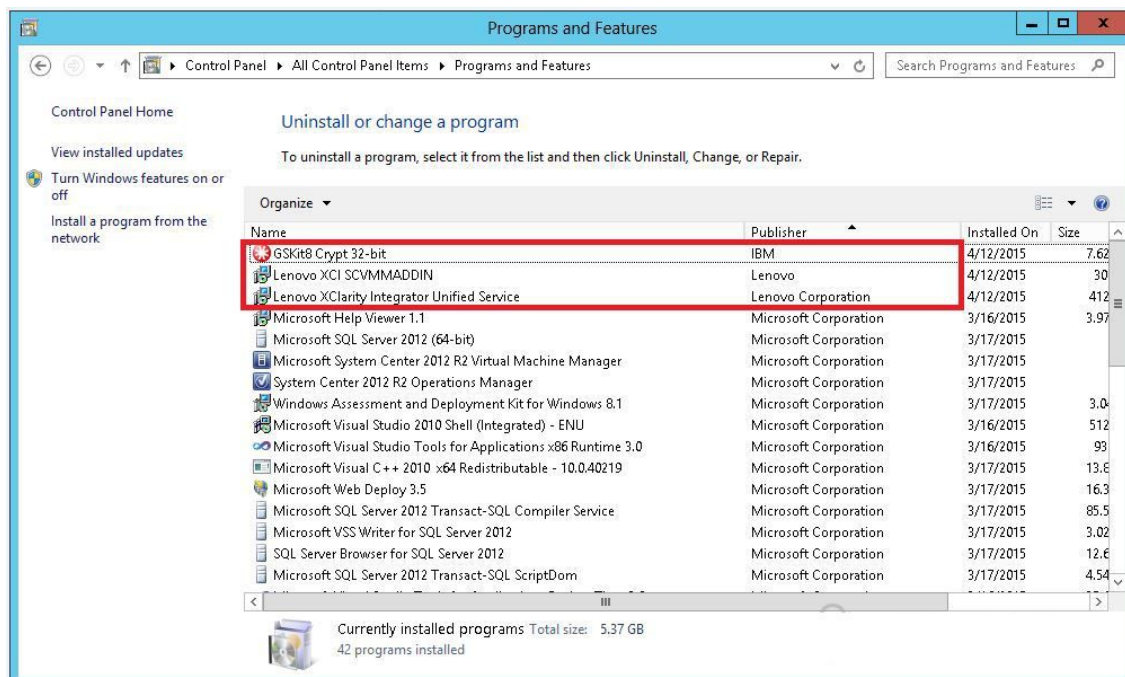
Programs and Features

Control Panel ▸ All Control Panel Items ▸ Programs and Features

Search Programs and Features

Control Panel Home

View installed updates

Turn Windows features on or off

Install a program from the network

Uninstall or change a program

To uninstall a program, select it from the list and then click Uninstall, Change, or Repair.

Organize ▾

| Name | Publisher | Installed On | Size |
|---|---|---|---|
| GSKit8 Crypt 32-bit | IBM | 4/12/2015 | 7.62 |
| Lenovo XCI SCVMMADDIN | Lenovo | 4/12/2015 | 30 |
| Lenovo XClarity Integrator Unified Service | Lenovo Corporation | 4/12/2015 | 412 |
| Microsoft Help Viewer 1.1 | Microsoft Corporation | 3/16/2015 | 3.97 |
| Microsoft SQL Server 2012 (64-bit) | Microsoft Corporation | 3/17/2015 | |
| Microsoft System Center 2012 R2 Virtual Machine Manager | Microsoft Corporation | 3/17/2015 | |
| System Center 2012 R2 Operations Manager | Microsoft Corporation | 3/17/2015 | |
| Windows Assessment and Deployment Kit for Windows 8.1 | Microsoft Corporation | 3/17/2015 | 3.0 |
| Microsoft Visual Studio 2010 Shell (Integrated) - ENU | Microsoft Corporation | 3/16/2015 | 512 |
| Microsoft Visual Studio Tools for Applications x86 Runtime 3.0 | Microsoft Corporation | 3/16/2015 | 93 |
| Microsoft Visual C++ 2010 x64 Redistributable - 10.0.40219 | Microsoft Corporation | 3/17/2015 | 13.8 |
| Microsoft Web Deploy 3.5 | Microsoft Corporation | 3/17/2015 | 16.3 |
| Microsoft SQL Server 2012 Transact-SQL Compiler Service | Microsoft Corporation | 3/17/2015 | 85.5 |
| Microsoft VSS Writer for SQL Server 2012 | Microsoft Corporation | 3/17/2015 | 3.02 |
| SQL Server Browser for SQL Server 2012 | Microsoft Corporation | 3/17/2015 | 12.6 |
| Microsoft SQL Server 2012 Transact-SQL ScriptDom | Microsoft Corporation | 3/17/2015 | 4.54 |

Currently installed programs Total size: 5.37 GB
42 programs installed